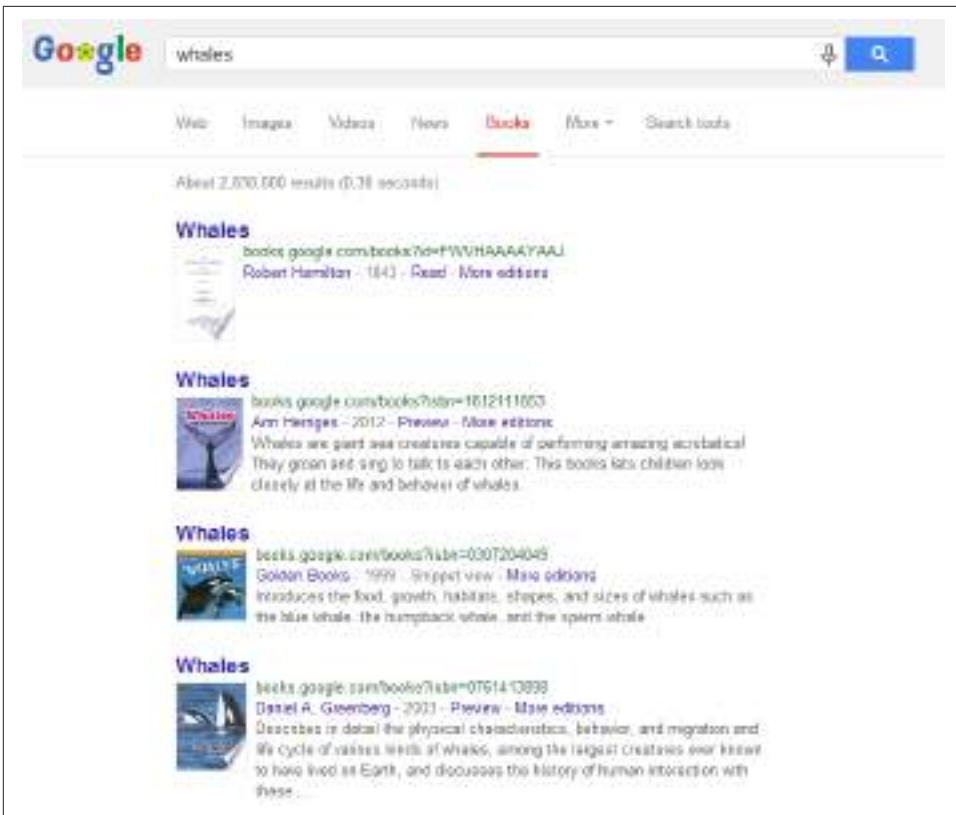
Google

whales

Web Images Videos News Books More Search tools

About 2,870,000 results (0.38 seconds)

Whales
books.google.com/books?id=FWVHAAAAYAAJ
Robert Hamilton - 1843 - Read - More editions

Whales
books.google.com/books?isbn=1612111053
Ann Herriges - 2012 - Preview - More editions
Whales are giant sea creatures capable of performing amazing acrobatics! They groan and sing to talk to each other. This books lets children look closely at the life and behavior of whales.

Whales
books.google.com/books?isbn=0307204049
Golden Books - 1999 - Snippet view - More editions
Introduces the food, growth, habitats, shapes, and sizes of whales such as the blue whale, the humpback whale, and the sperm whale.

Whales
books.google.com/books?isbn=076141389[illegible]
Daniel A. Greenberg - 2003 - Preview - More editions
Describes in detail the physical characteristics, behavior, and migration and life cycle of various kinds of whales, among the largest creatures ever known to have lived on Earth, and discusses the history of human interaction with these ...